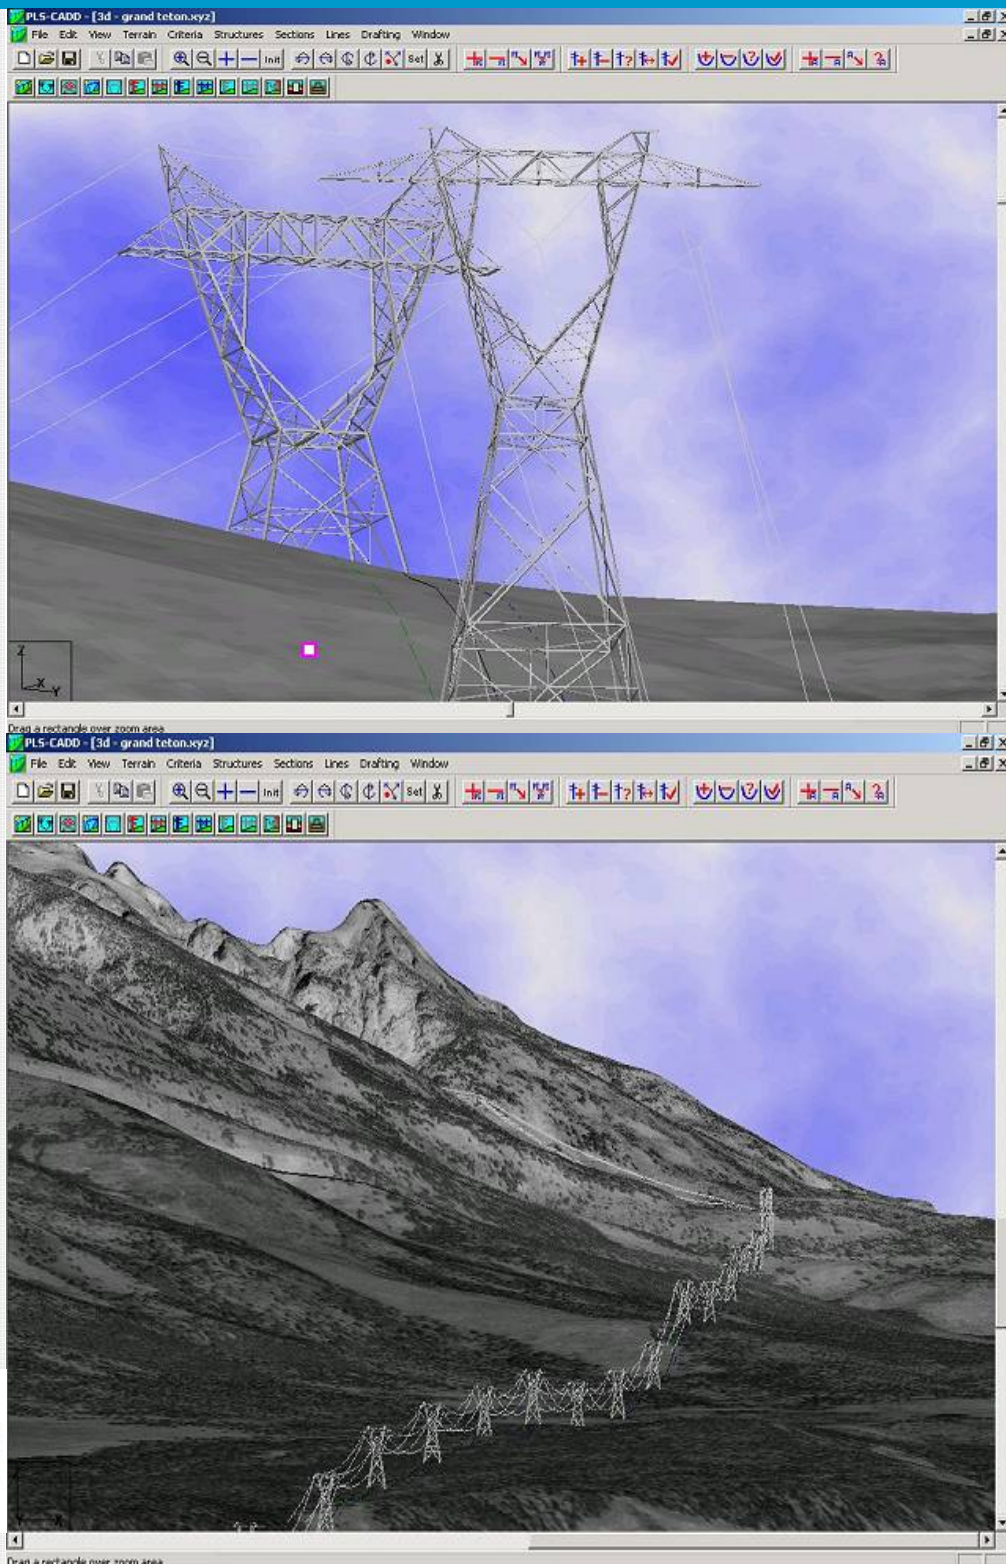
PLS-CADD - [3d - grand teton.xyz]
File Edit View Terrain Criteria Structures Sections Lines Drafting Window
Init Set
Z
X Y
Drag a rectangle over zoom area

PLS-CADD - [3d - grand teton.xyz]
File Edit View Terrain Criteria Structures Sections Lines Drafting Window
Init Set
Drag a rectangle over zoom area